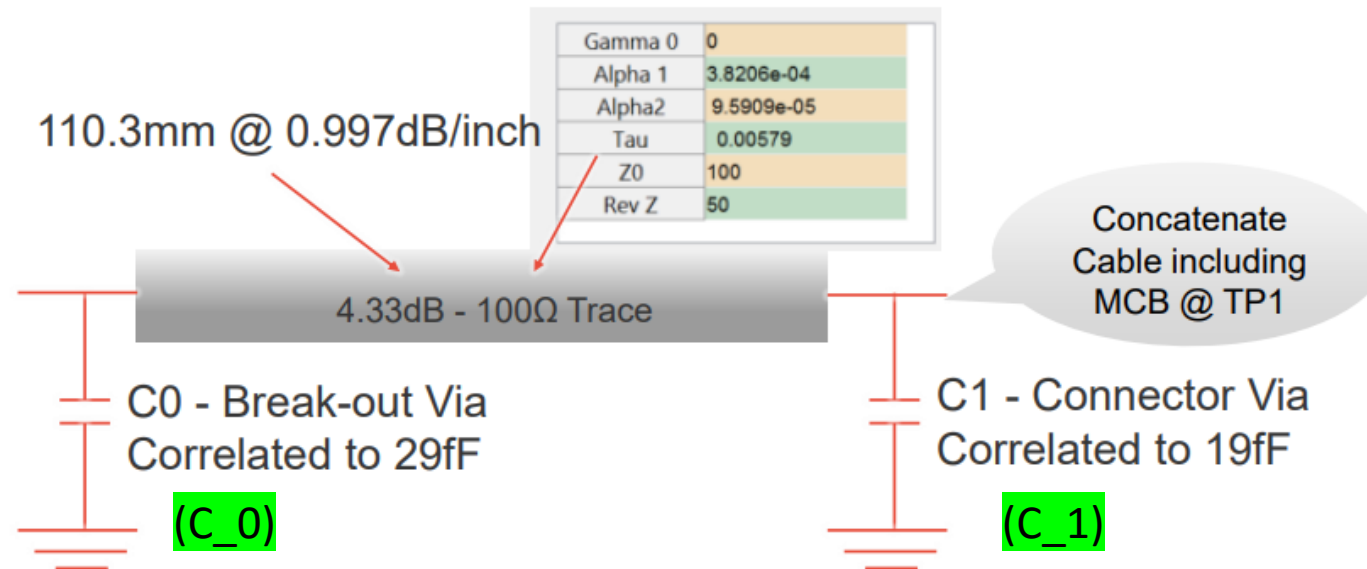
| Gamma 0 | 0 |
|---|---|
| Alpha 1 | 3.8206e-04 |
| Alpha2 | 9.5909e-05 |
| Tau | 0.00579 |
| Z0 | 100 |
| Rev Z | 50 |

110.3mm @ 0.997dB/inch

4.33dB - 100Ω Trace

Concatenate Cable including MCB @ TP1

C0 - Break-out Via Correlated to 29fF

C1 - Connector Via Correlated to 19fF

(C_0)

(C_1)